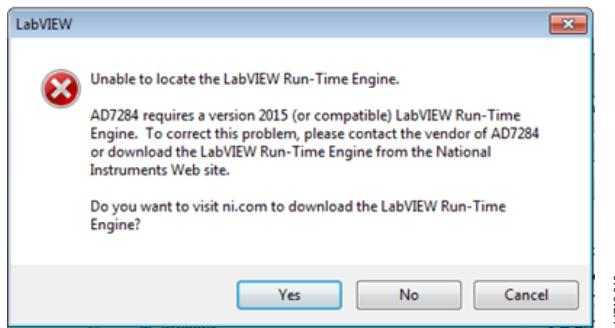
LabVIEW

Unable to locate the LabVIEW Run-Time Engine.

AD7284 requires a version 2015 (or compatible) LabVIEW Run-Time Engine. To correct this problem, please contact the vendor of AD7284 or download the LabVIEW Run-Time Engine from the National Instruments Web site.

Do you want to visit ni.com to download the LabVIEW Run-Time Engine?

Yes
No
Cancel